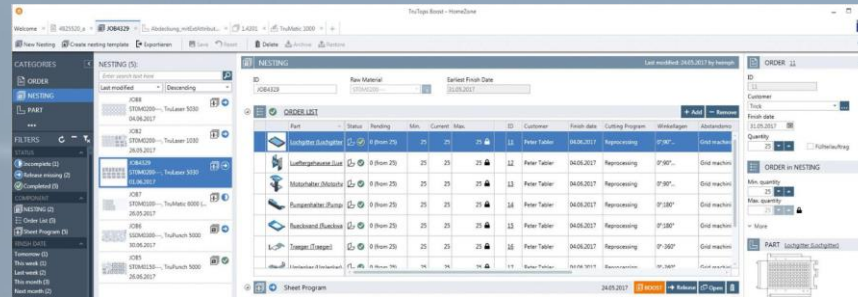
TruTops Boost - HomeZone

Welcome | 4825520_a | JOB4329 | Abdeckung_mitEntwhitrahl... | 1.4301 | TruMatic 2000 | +

New Nesting | Create nesting template | Exportieren | Save | Reset | Delete | Archive | Restore

CATEGORIES
ORDER
NESTING
PART
•••

FILTERS
STATUS
Incomplete (1)
Release missing (2)
Completed (5)
COMPONENT
NESTING (2)
Order List (5)
Sheet Program (5)
FINISH DATE
Tomorrow (0)
This week (1)
Last week (2)
This month (3)
Next month (2)

NESTING (5):
Enter search text here
Last modified | Descending

JOB3
STOM0200-... TruLaser 5030
04.06.2017

JOB2
STOM0200-... TruLaser 1030
26.05.2017

JOB4329
STOM0200-... TruLaser 5030
01.06.2017

JOB7
STOM0100-... TruMatic 6000 (L...
26.05.2017

JOB6
STOM0150-... TruPunch 5000
30.06.2017

JOB5
STOM0150-... TruPunch 5000
29.06.2017

NESTING | Last modified: 24.05.2017 by heinzh

ID
JOB4329
Raw Material
STOM0200-...
Earliest Finish Date
31.05.2017

ORDER LIST | + Add | − Remove

| Part | Status | Pending | Min. | Current | Max. | ID | Customer | Finish date | Cutting Program | Winkellagen | Abstandsm... |
|---|---|---|---|---|---|---|---|---|---|---|---|
| Lochgitter (Lochgitter) | | 0 (from 25) | 25 | 25 | 25 | 11 | Peter Tabler | 04.06.2017 | Reprocessing | 0°;90°... | Grid machine |
| Luefergehaeuse (Lue | | 0 (from 25) | 25 | 25 | 25 | 12 | Peter Tabler | 04.06.2017 | Reprocessing | 0°;90°... | Grid machine |
| Motorhalter (Motorhe | | 0 (from 25) | 25 | 25 | 25 | 13 | Peter Tabler | 04.06.2017 | Reprocessing | 0°;90°... | Grid machine |
| Pumpenhalter (Pump | | 0 (from 25) | 25 | 25 | 25 | 14 | Peter Tabler | 04.06.2017 | Reprocessing | 0°;180° | Grid machine |
| Rueckwand (Rueckwa | | 0 (from 25) | 25 | 25 | 25 | 15 | Peter Tabler | 04.06.2017 | Reprocessing | 0°;180° | Grid machine |
| Traeger (Traeger) | | 0 (from 25) | 25 | 25 | 25 | 16 | Peter Tabler | 04.06.2017 | Reprocessing | 0°;360° | Grid machine |
| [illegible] | | 0 (from 25) | 25 | 25 | 25 | 17 | Peter Tabler | 04.06.2017 | Reprocessing | 0°;180° | Grid machine |

Sheet Program | 24.05.2017 | BOOST | Release | Open

ORDER 11
ID
11
Customer
Truck
Finish date
31.05.2017
Quantity
25
Füllteilauftrag

ORDER in NESTING
Min quantity
25
Max quantity
25
More

PART Lochgitter (Lochgitter)